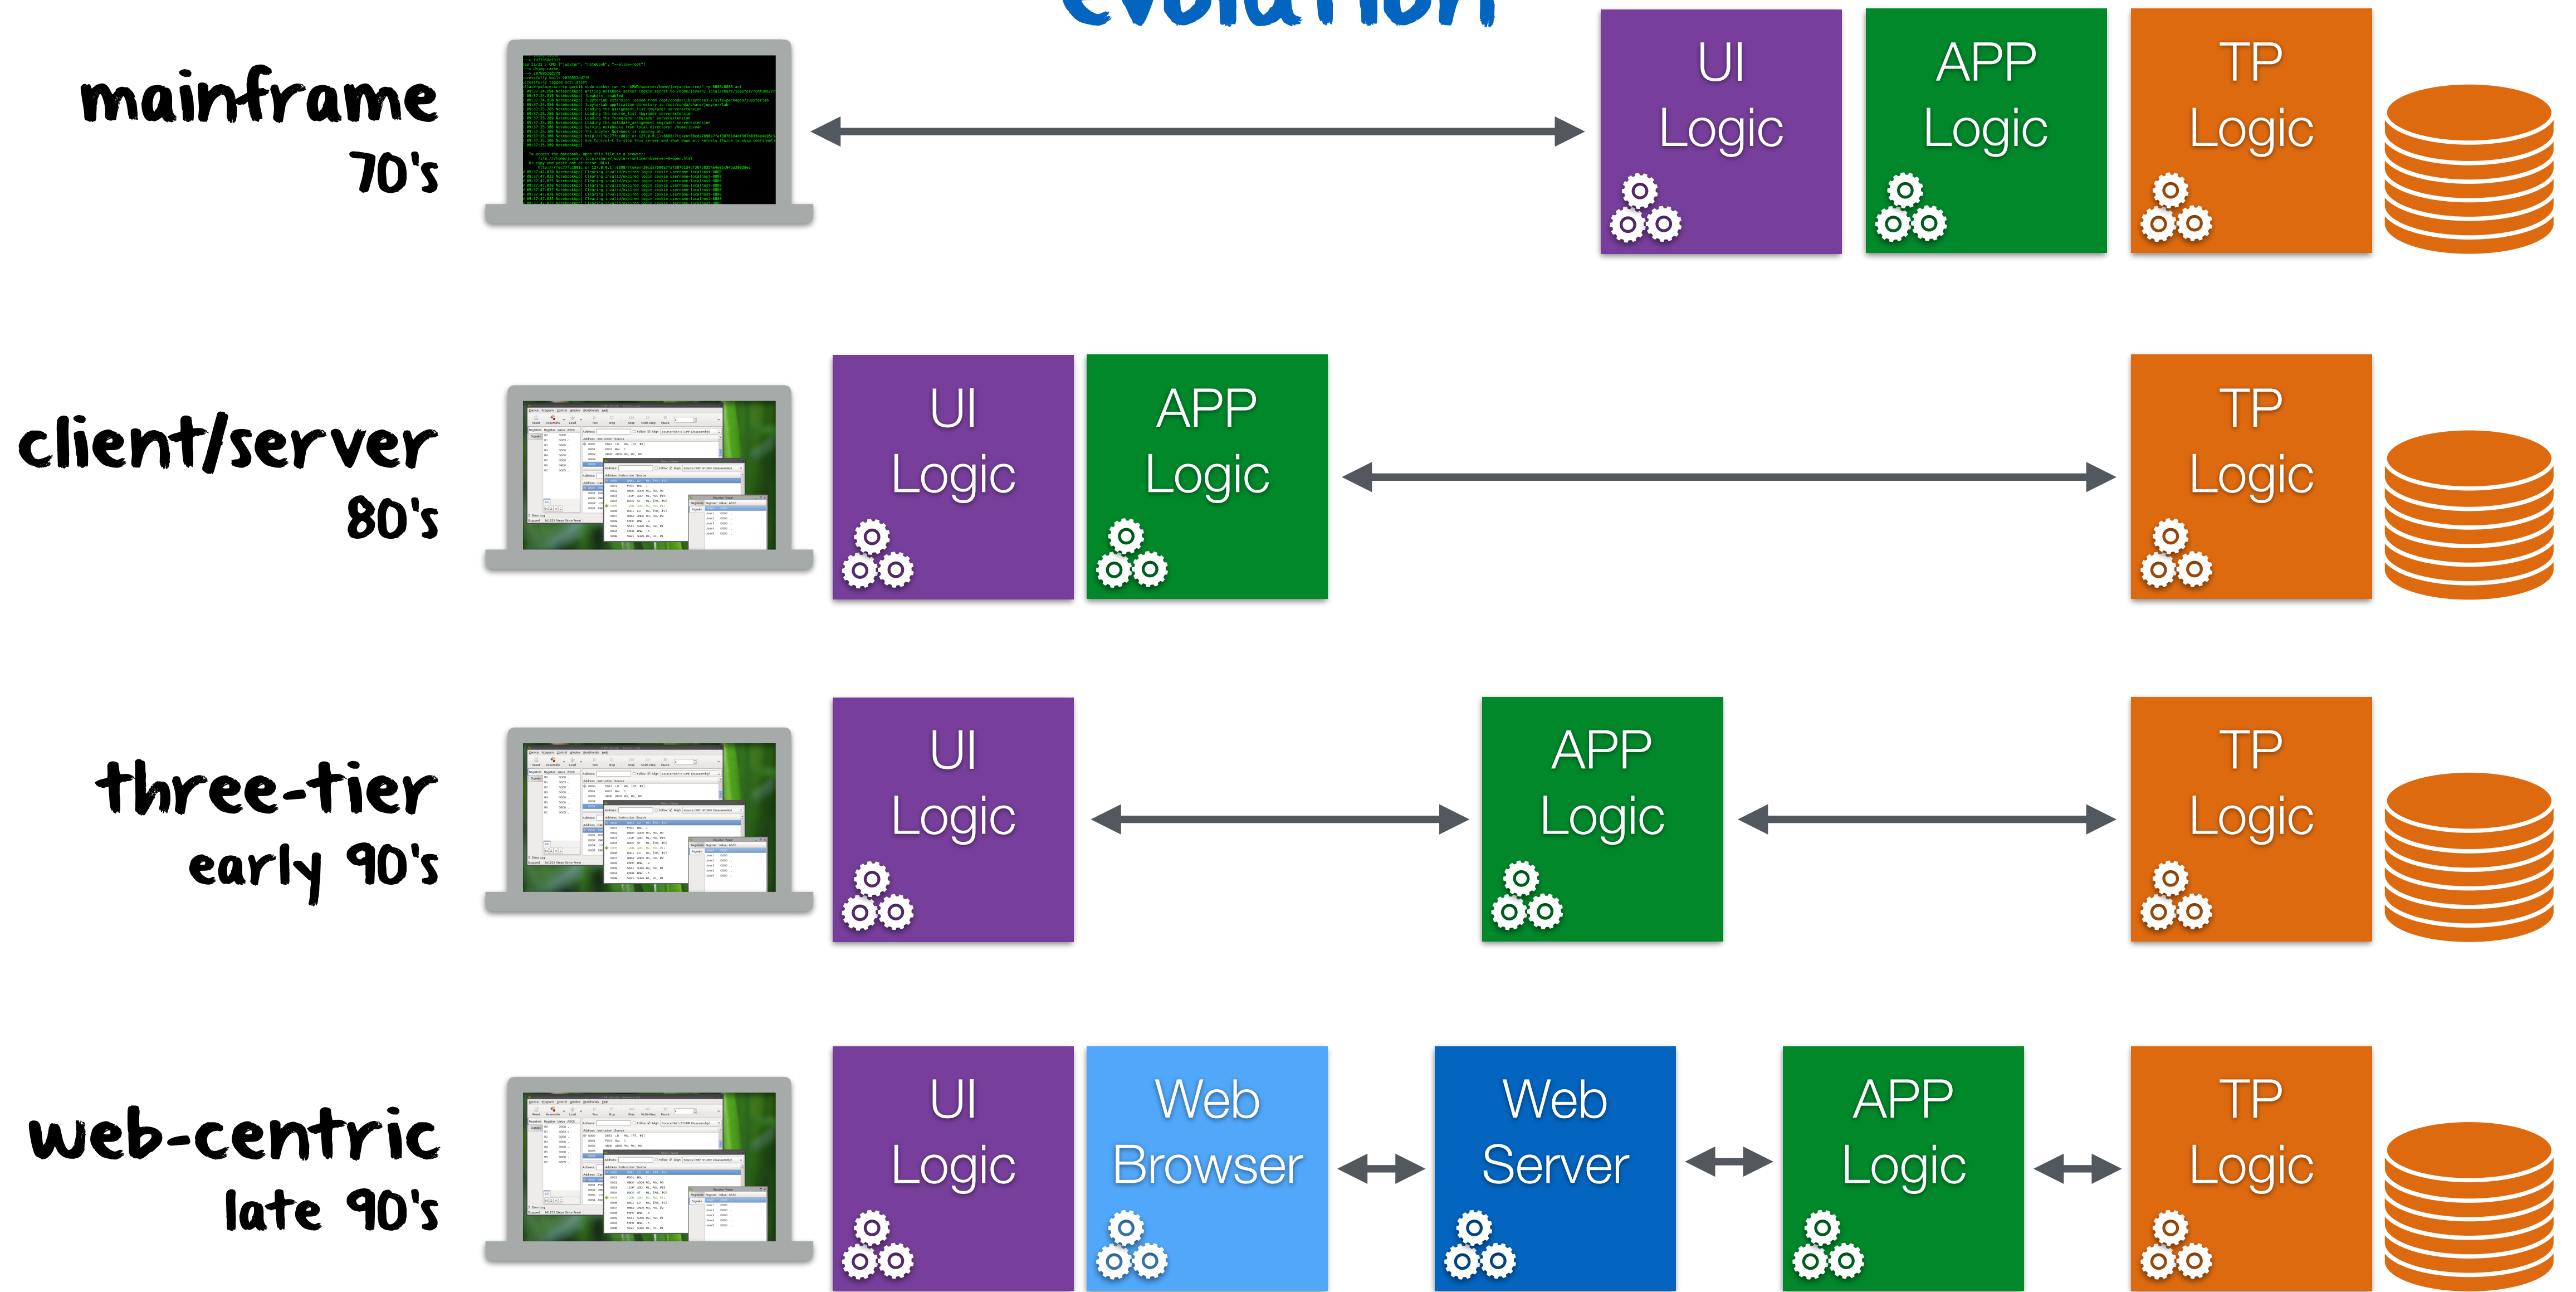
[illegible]

mainframe
70's

UI Logic

APP Logic

TP Logic

client/server
80's

UI Logic

APP Logic

TP Logic

three-tier
early 90's

UI Logic

APP Logic

TP Logic

web-centric
late 90's

UI Logic

Web Browser

Web Server

APP Logic

TP Logic